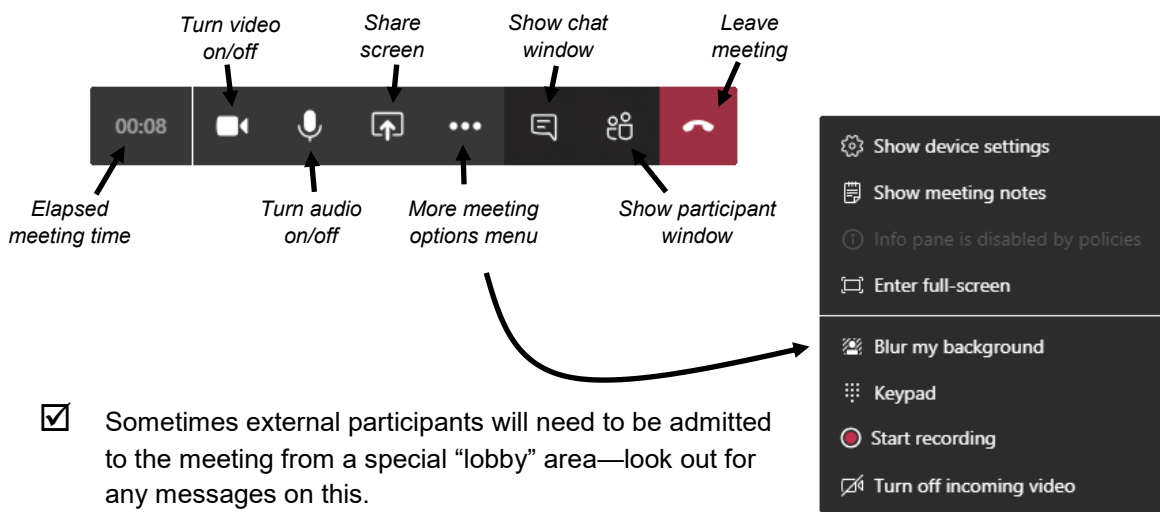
Turn video on/off

Share screen

Show chat window

Leave meeting

00:08

Elapsed meeting time

Turn audio on/off

More meeting options menu

Show participant window

Show device settings

Show meeting notes

Info pane is disabled by policies

Enter full-screen

Blur my background

Keypad

Start recording

Turn off incoming video

☑ Sometimes external participants will need to be admitted to the meeting from a special “lobby” area—look out for any messages on this.